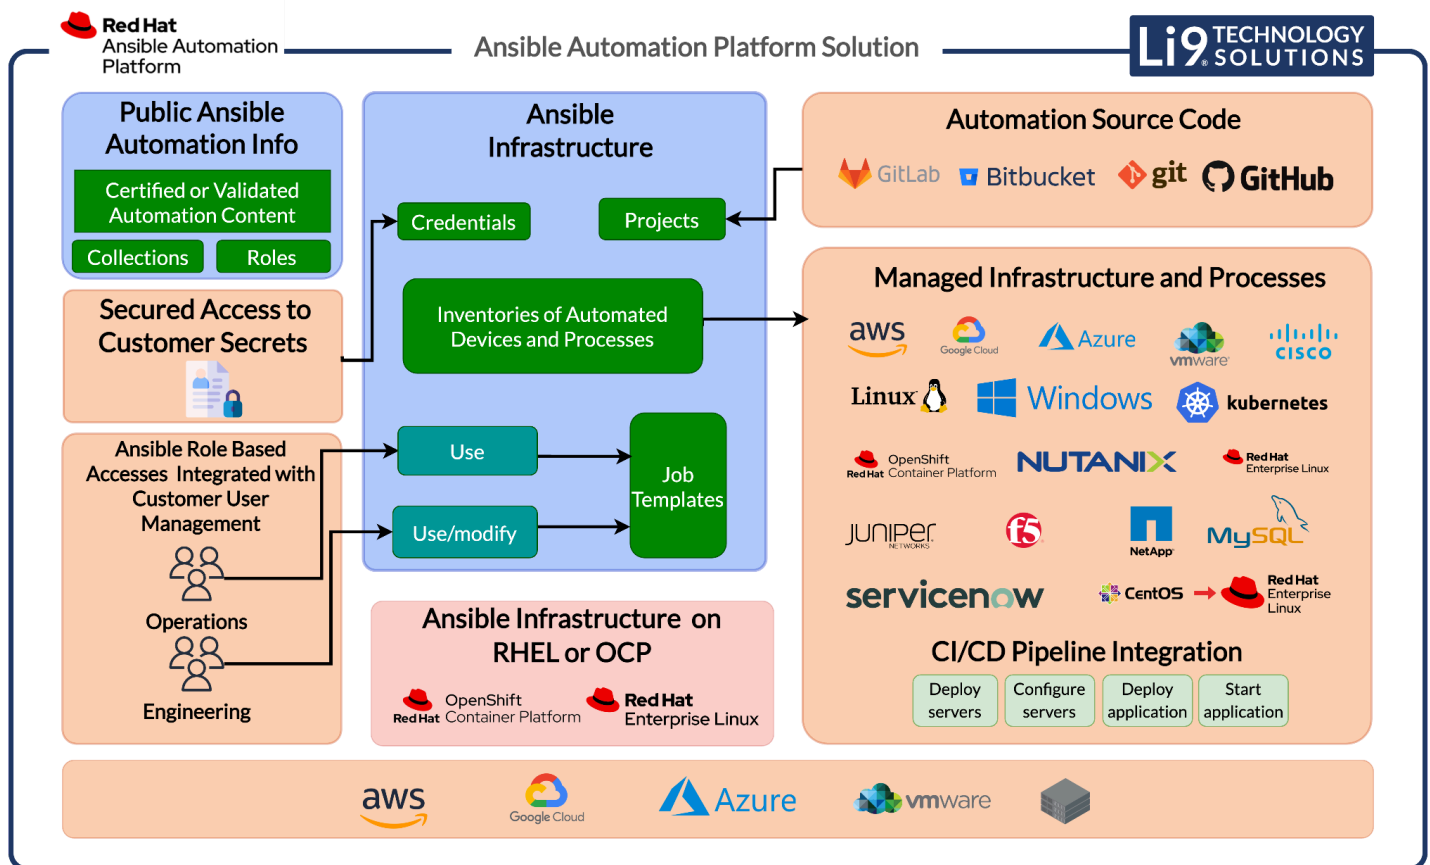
Red Hat
Ansible Automation Platform

Ansible Automation Platform Solution

Li9 TECHNOLOGY SOLUTIONS

Public Ansible Automation Info

Certified or Validated Automation Content

Collections

Roles

Secured Access to Customer Secrets

Ansible Role Based Accesses Integrated with Customer User Management

Operations

Engineering

Ansible Infrastructure

Credentials

Projects

Inventories of Automated Devices and Processes

Use

Use/modify

Job Templates

Automation Source Code

GitLab Bitbucket git GitHub

Managed Infrastructure and Processes

aws Google Cloud Azure vmware cisco

Linux Windows kubernetes

OpenShift Red Hat Container Platform NUTANIX Red Hat Enterprise Linux

JUNIPer NETWORKS f5 NetApp MySQL

servicenow CentOS Red Hat Enterprise Linux

CI/CD Pipeline Integration

Deploy servers

Configure servers

Deploy application

Start application

Ansible Infrastructure on RHEL or OCP

OpenShift Red Hat Container Platform

Red Hat Enterprise Linux

aws Google Cloud Azure vmware